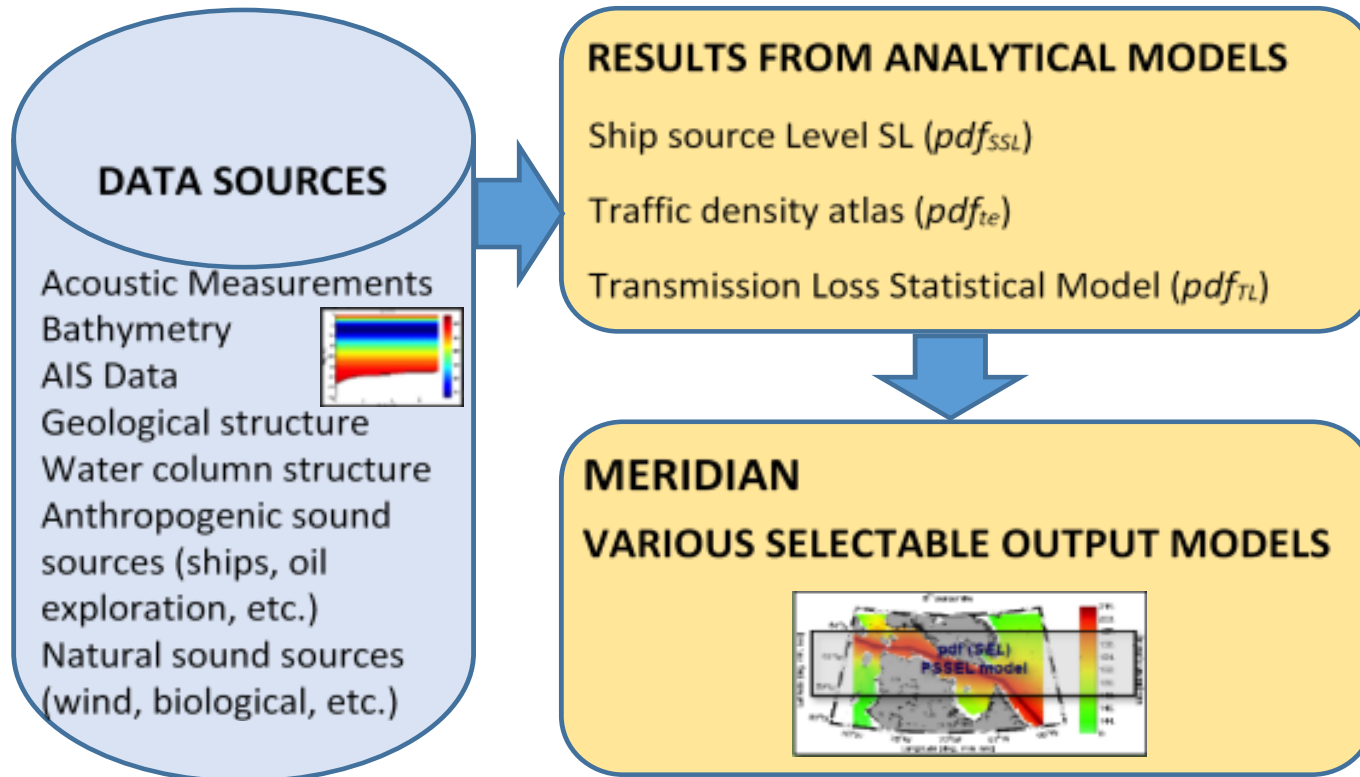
DATA SOURCES

Acoustic Measurements
Bathymetry
AIS Data
Geological structure
Water column structure
Anthropogenic sound sources (ships, oil exploration, etc.)
Natural sound sources (wind, biological, etc.)

RESULTS FROM ANALYTICAL MODELS

Ship source Level SL ($pdf_{SSL}$)

Traffic density atlas ($pdf_{te}$)

Transmission Loss Statistical Model ($pdf_{TL}$)

MERIDIAN

VARIOUS SELECTABLE OUTPUT MODELS

pdf (SEL)
PSSEL model